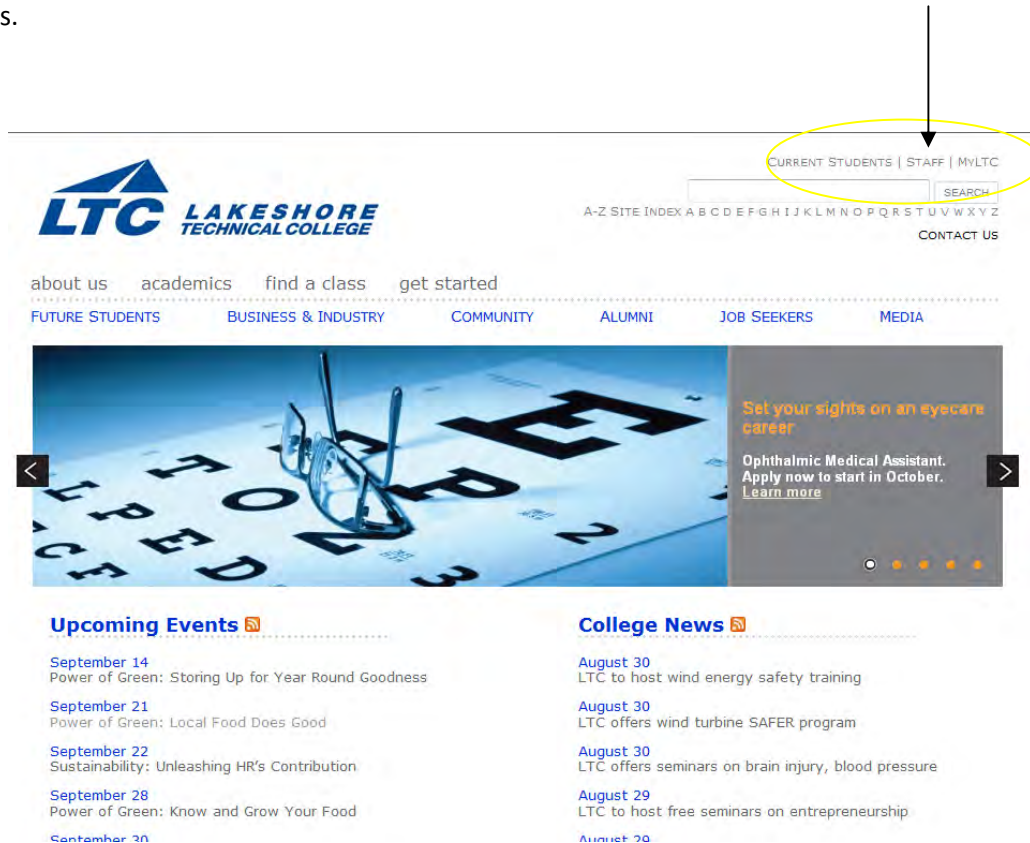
s.

CURRENT STUDENTS | STAFF | MYLTC

LTC LAKESHORE TECHNICAL COLLEGE

SEARCH

A-Z SITE INDEX A B C D E F G H I J K L M N O P Q R S T U V W X Y Z

CONTACT US

about us academics find a class get started

FUTURE STUDENTS BUSINESS & INDUSTRY COMMUNITY ALUMNI JOB SEEKERS MEDIA

Set your sights on an eyecare career

Ophthalmic Medical Assistant. Apply now to start in October. Learn more

Upcoming Events

September 14
Power of Green: Storing Up for Year Round Goodness

September 21
Power of Green: Local Food Does Good

September 22
Sustainability: Unleashing HR's Contribution

September 28
Power of Green: Know and Grow Your Food

September 30

College News

August 30
LTC to host wind energy safety training

August 30
LTC offers wind turbine SAFER program

August 30
LTC offers seminars on brain injury, blood pressure

August 29
LTC to host free seminars on entrepreneurship

August 29